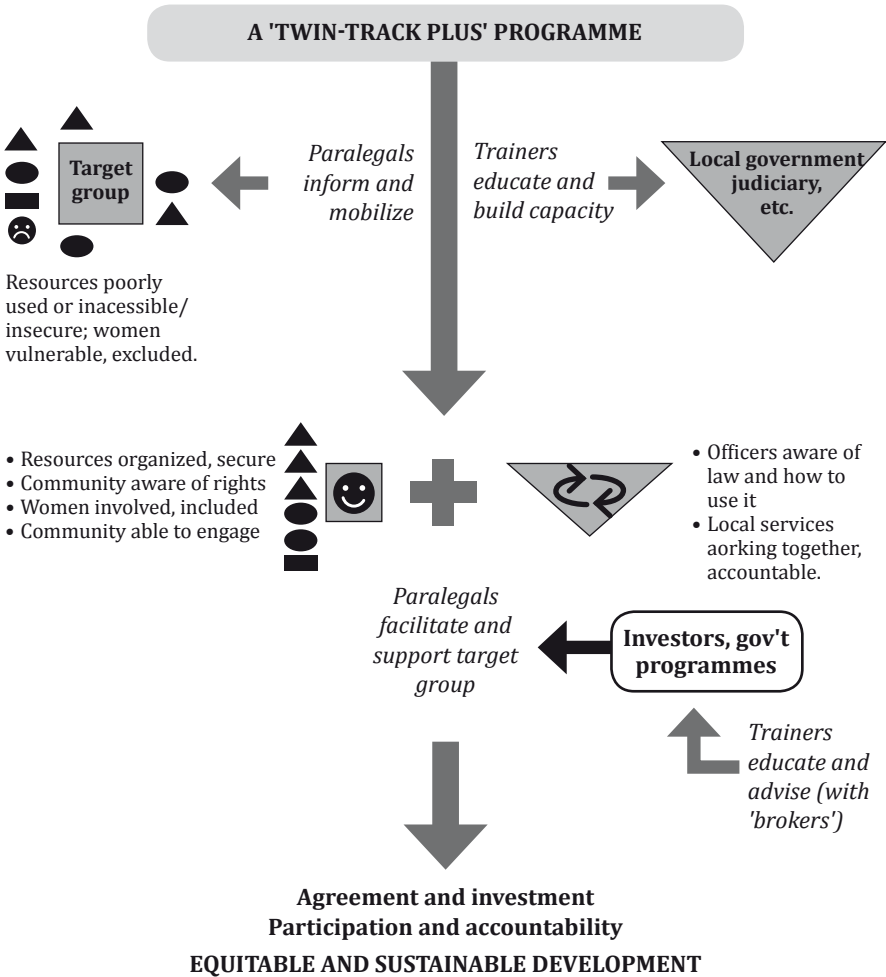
A 'TWIN-TRACK PLUS' PROGRAMME

Target group

Paralegals inform and mobilize

Trainers educate and build capacity

Local government judiciary, etc.

Resources poorly used or inacessible/ insecure; women vulnerable, excluded.

• Resources organized, secure
• Community aware of rights
• Women involved, included
• Community able to engage

• Officers aware of law and how to use it
• Local services aorking together, accountable.

Paralegals facilitate and support target group

Investors, gov't programmes

Trainers educate and advise (with 'brokers')

Agreement and investment
Participation and accountability
EQUITABLE AND SUSTAINABLE DEVELOPMENT